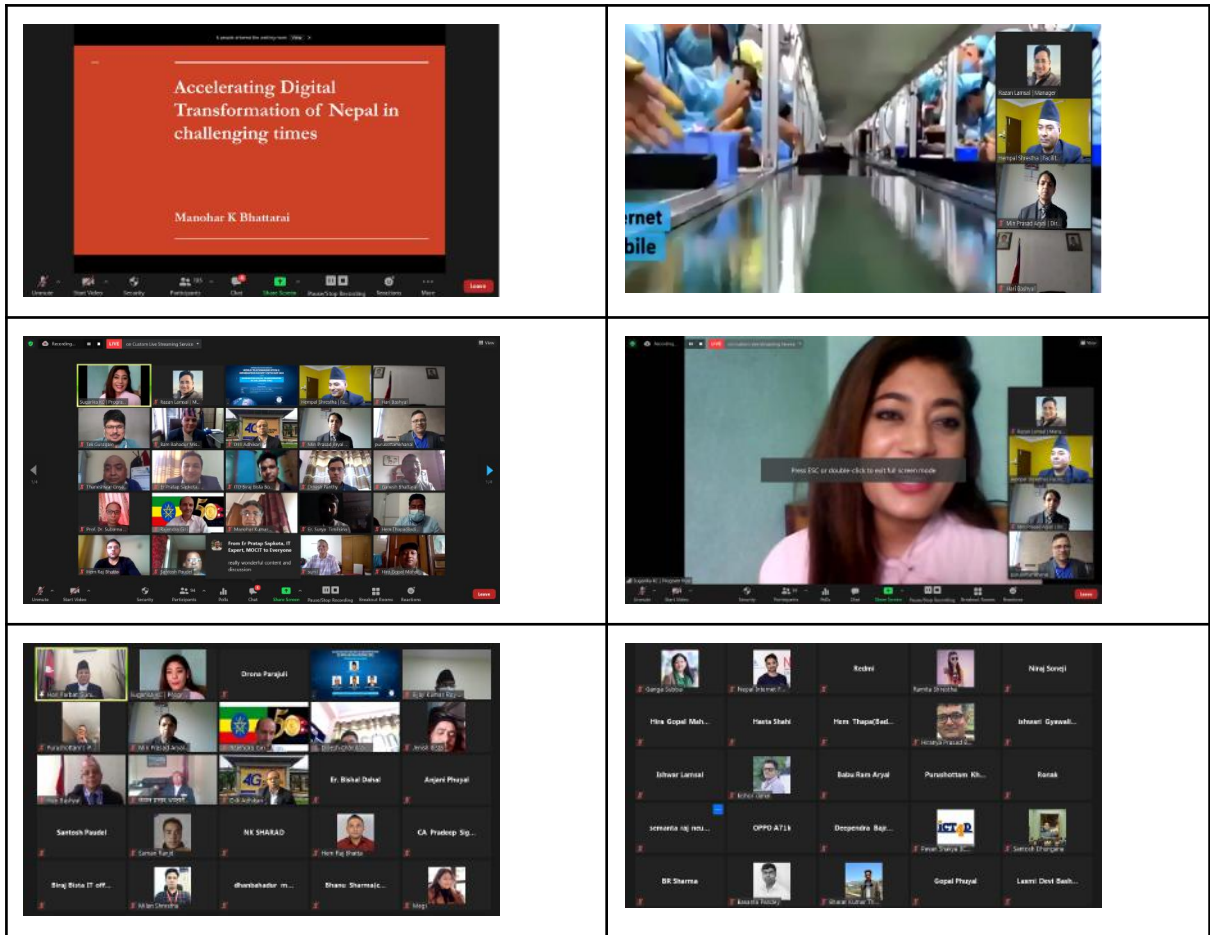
Accelerating Digital Transformation of Nepal in challenging times

Manohar K Bhattarai

Unmute Start Video Security Participants Chat Share Screen Pause/Stop Recording Reactions More Leave

Rozan Lamsal | Manager
Hempal Shrestha
Min Prasad Aryal
Hari Bashyal

ernet
bile

Recording LIVE on Custom Live Streaming Service View

From Er Pratap Sapkota, IT Expert, MOCIT to Everyone
really wonderful content and discussion

Unmute Start Video Security Participants Polls Chat Share Screen Pause/Stop Recording Breakout Rooms Reactions Leave

Recording LIVE View

Press ESC or double-click to exit full screen mode

Sugandha KC | Program Host

Unmute Start Video Security Participants Polls Chat Share Screen Pause/Stop Recording Breakout Rooms Reactions Leave

Drona Parajuli
Er. Bishal Dahal
Anjani Phuyal
Santosh Paudel
NK SHARAD
CA Pradeep Sig...
Biraj Bista IT off...
dhanbahadur m...
Bhanu Sharma(c...
Hem Raj Bhatta
Milan Shrestha

Ganga Subba
Redmi
Ramita Shrestha
Niraj Soneji
Hira Gopal Mah...
Hasta Shahi
Hem Thapa(Bad...
Ishwari Gyawali...
Ishwar Lamsal
Babu Ram Aryal
Purushottam Kh...
Ronak
semanta raj neu...
OPPO A71k
Deependra Bajr...
Pawan Shakya
Santosh Dhungana
BR Sharma
Gopal Phuyal
Laxmi Devi Bash...